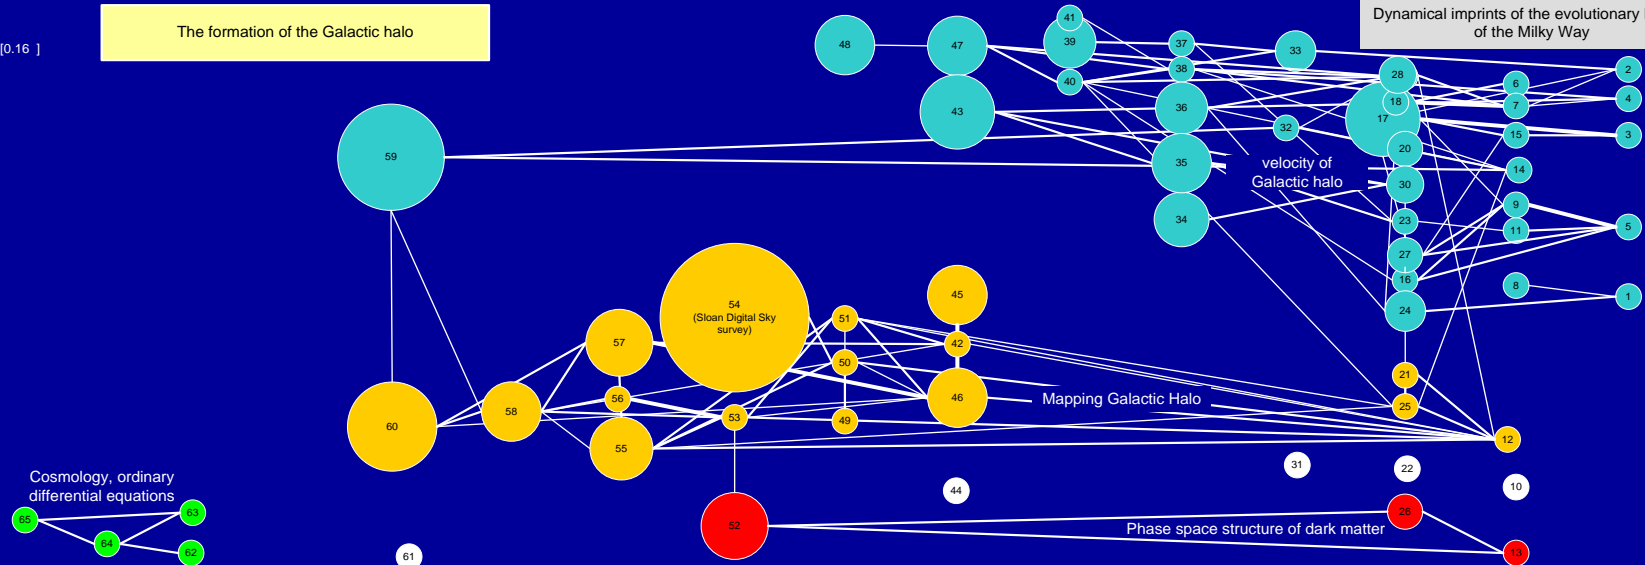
[0.16 ]

The formation of the Galactic halo

Dynamical imprints of the evolutionary of the Milky Way

48 47 41 39 37 33 40 38 28 2 6 18 4 7 43 36 17 32 15 3 59 20 35 velocity of Galactic halo 14 30 9 23 34 11 5 27 16 8 1 24

54 (Sloan Digital Sky survey) 45 51 57 42 50 21 56 46 Mapping Galactic Halo 25 60 58 53 49 12 55 31 22 10 44

Cosmology, ordinary differential equations

65 63 64 62 61 52 26 Phase space structure of dark matter 13